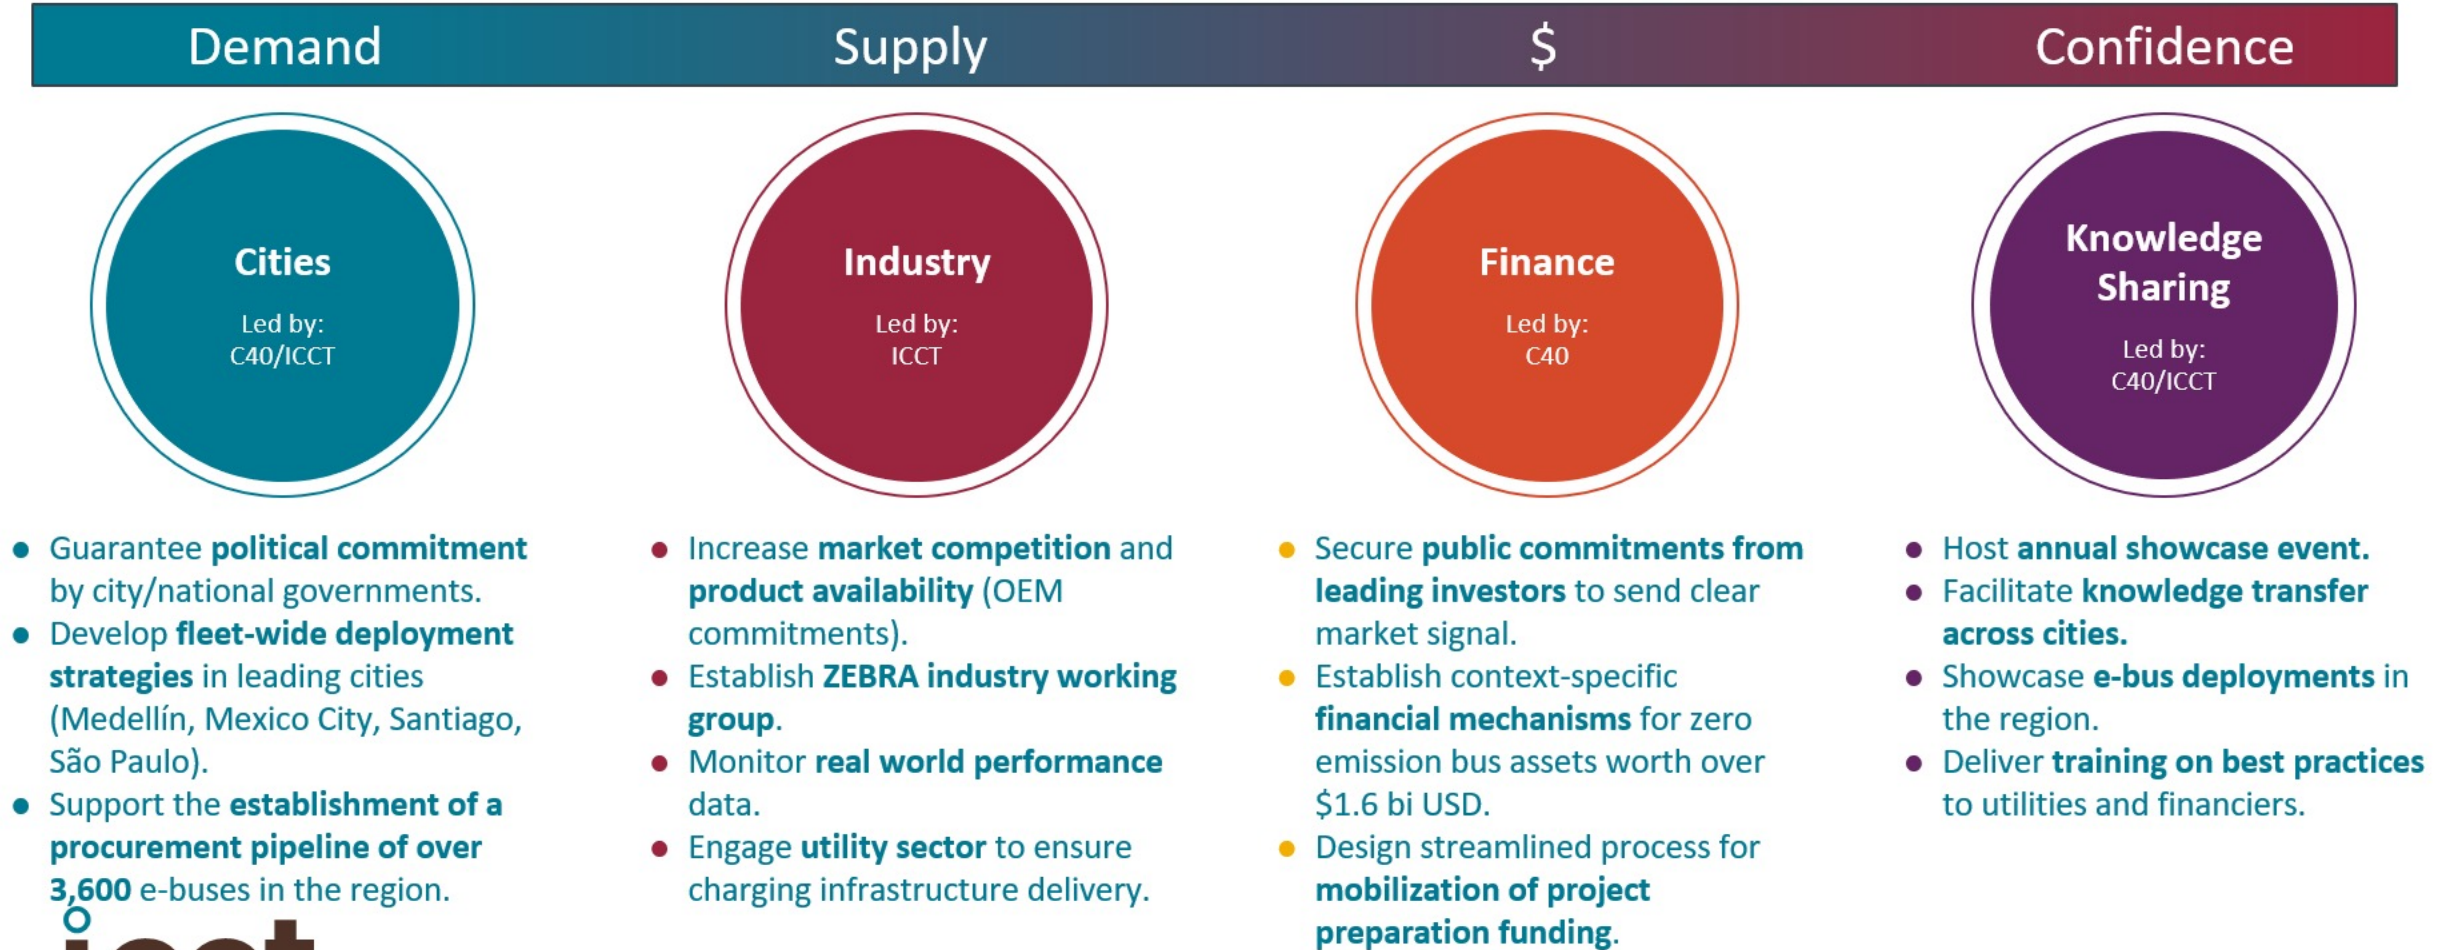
Demand Supply $ Confidence

Cities
Led by:
C40/ICCT

Industry
Led by:
ICCT

Finance
Led by:
C40

Knowledge Sharing
Led by:
C40/ICCT

- Guarantee **political commitment** by city/national governments.
- Develop **fleet-wide deployment strategies** in leading cities (Medellín, Mexico City, Santiago, São Paulo).
- Support the **establishment of a procurement pipeline of over 3,600** e-buses in the region.

- Increase **market competition** and **product availability** (OEM commitments).
- Establish **ZEBRA industry working group**.
- Monitor **real world performance** data.
- Engage **utility sector** to ensure charging infrastructure delivery.

- Secure **public commitments from leading investors** to send clear market signal.
- Establish context-specific **financial mechanisms** for zero emission bus assets worth over $1.6 bi USD.
- Design streamlined process for **mobilization of project preparation funding**.

- Host **annual showcase event.**
- Facilitate **knowledge transfer across cities.**
- Showcase **e-bus deployments** in the region.
- Deliver **training on best practices** to utilities and financiers.

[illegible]